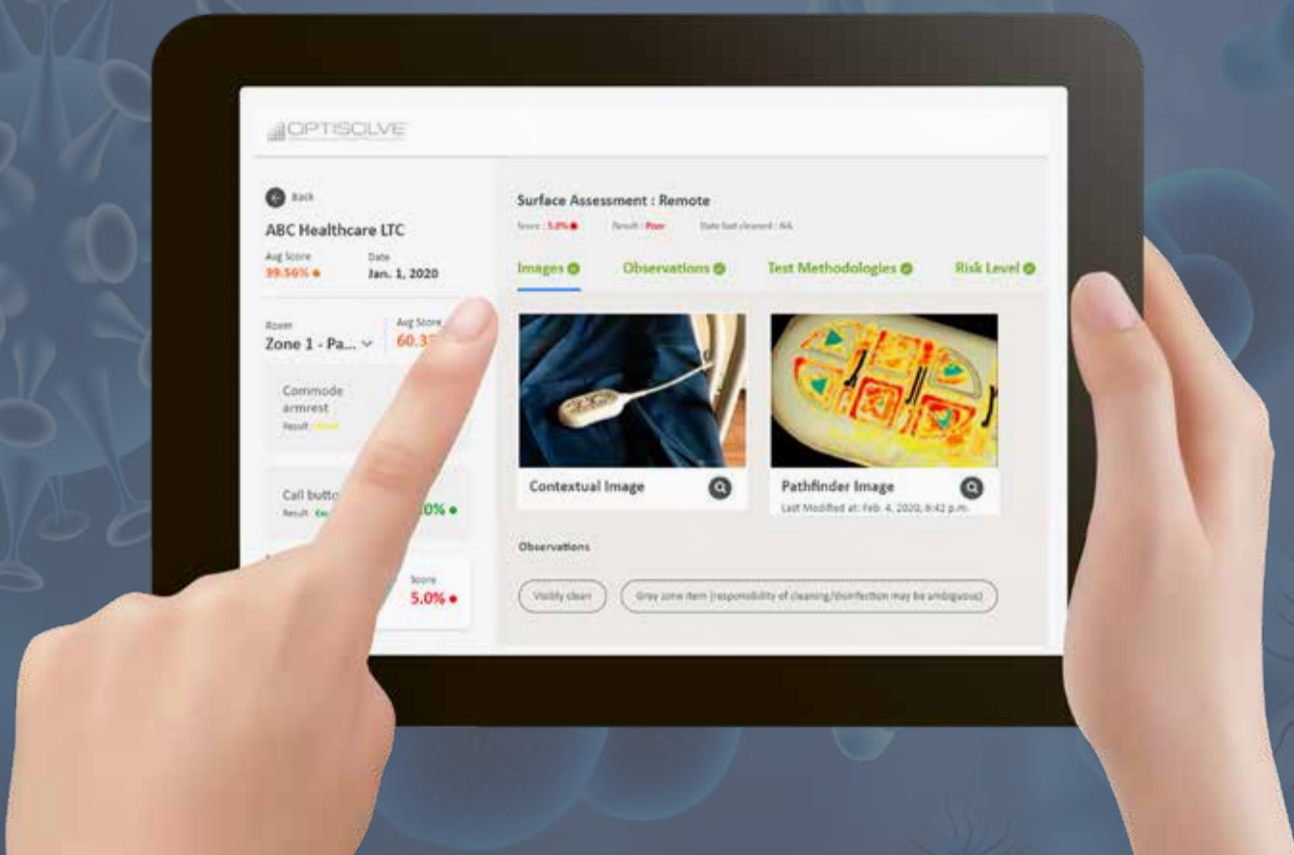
OPTISOLVE

Back

ABC Healthcare LTC

Avg Score
39.56%

Date
Jan. 1, 2020

Room
Zone 1 - Pa...

Avg Score
60.3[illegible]

Commode armrest
Result : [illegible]

Call butto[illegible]
Result : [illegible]
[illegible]0%

Score
5.0%

Surface Assessment : Remote

Score : 5.0%   Result : Poor   Date last cleaned : NA

Images   Observations   Test Methodologies   Risk Level

Contextual Image

Pathfinder Image
Last Modified at: Feb. 4, 2020, 6:42 p.m.

Observations

Visibly clean

Grey zone item (responsibility of cleaning/disinfection may be ambiguous)